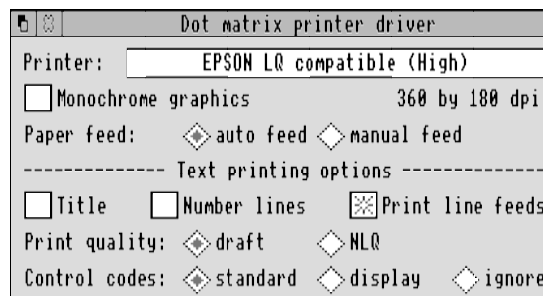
Dot matrix printer driver

Printer: EPSON LQ compatible (High)

Monochrome graphics 360 by 180 dpi

Paper feed: auto feed manual feed

------------- Text printing options -------------

Title Number lines Print line feeds

Print quality: draft NLQ

Control codes: standard display ignore